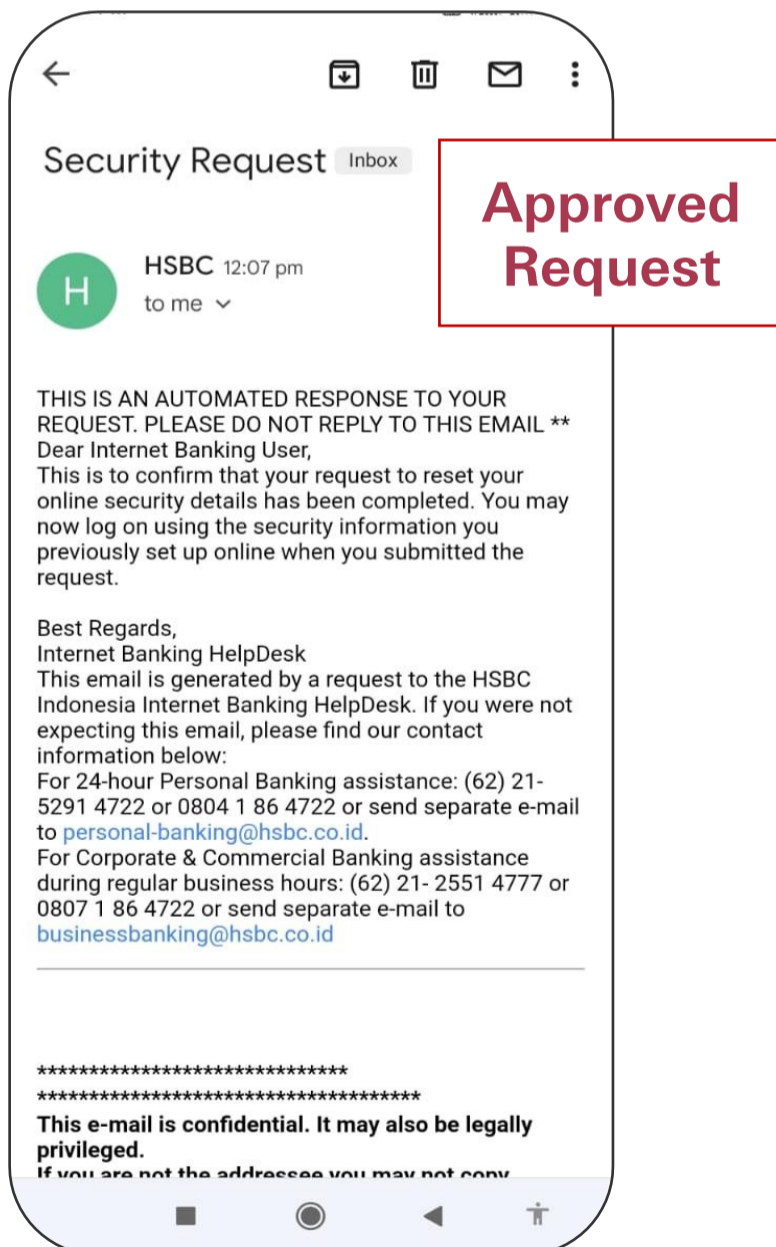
Security Request Inbox

Approved Request

H

HSBC 12:07 pm
to me

THIS IS AN AUTOMATED RESPONSE TO YOUR REQUEST. PLEASE DO NOT REPLY TO THIS EMAIL **
Dear Internet Banking User,
This is to confirm that your request to reset your online security details has been completed. You may now log on using the security information you previously set up online when you submitted the request.

Best Regards,
Internet Banking HelpDesk
This email is generated by a request to the HSBC Indonesia Internet Banking HelpDesk. If you were not expecting this email, please find our contact information below:
For 24-hour Personal Banking assistance: (62) 21-5291 4722 or 0804 1 86 4722 or send separate e-mail to personal-banking@hsbc.co.id.
For Corporate & Commercial Banking assistance during regular business hours: (62) 21- 2551 4777 or 0807 1 86 4722 or send separate e-mail to businessbanking@hsbc.co.id

******************************
*************************************
**This e-mail is confidential. It may also be legally privileged.**
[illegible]